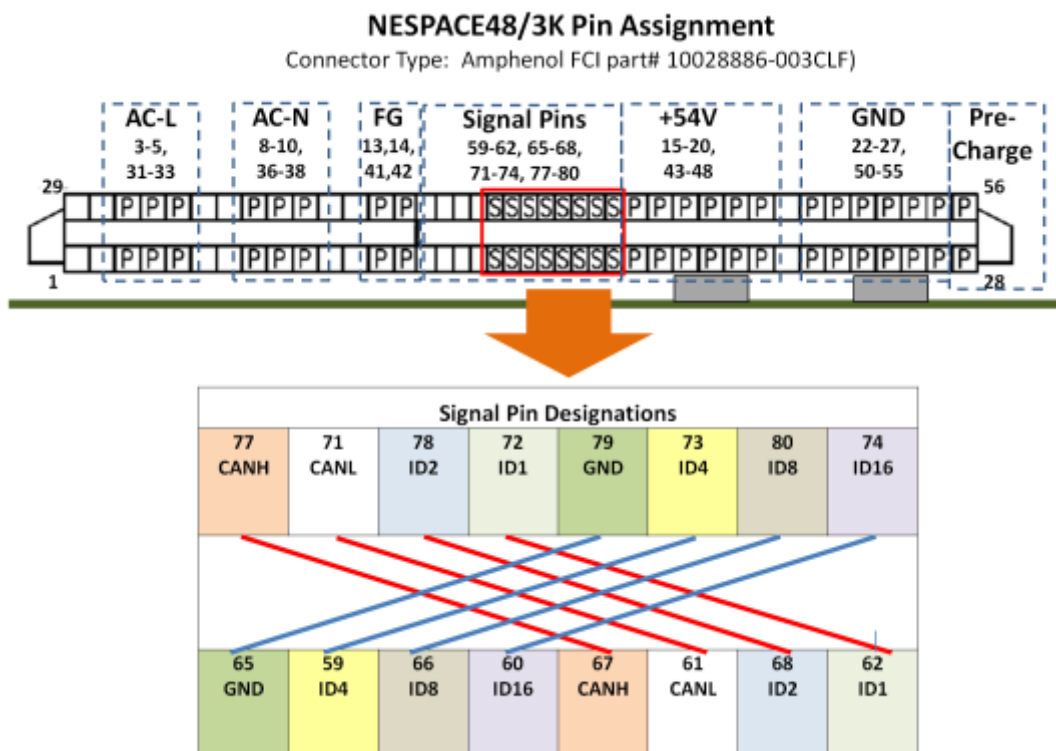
NESPACE48/3K Pin Assignment

Connector Type: Amphenol FCI part# 10028886-003CLF)

AC-L
3-5,
31-33

AC-N
8-10,
36-38

FG
13,14,
41,42

Signal Pins
59-62, 65-68,
71-74, 77-80

+54V
15-20,
43-48

GND
22-27,
50-55

Pre-
Charge

29

56

1

28

P P P P P P P P S S S S S S S S P P P P P P P P P P P P

P P P P P P P P S S S S S S S S P P P P P P P P P P P P

Signal Pin Designations

| 77 CANH | 71 CANL | 78 ID2 | 72 ID1 | 79 GND | 73 ID4 | 80 ID8 | 74 ID16 |
|---|---|---|---|---|---|---|---|
| 65 GND | 59 ID4 | 66 ID8 | 60 ID16 | 67 CANH | 61 CANL | 68 ID2 | 62 ID1 |